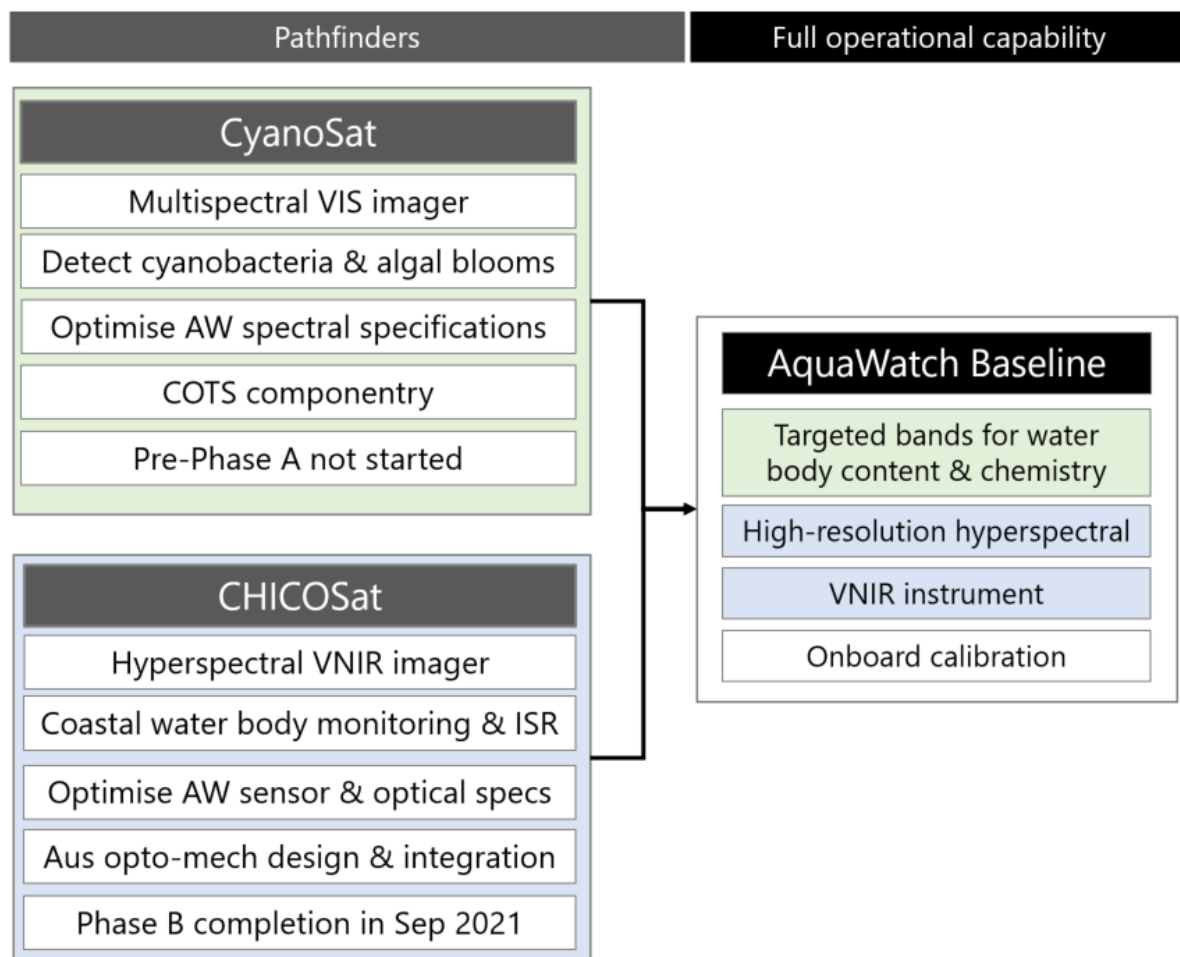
Pathfinders

Full operational capability

CyanoSat

Multispectral VIS imager

Detect cyanobacteria & algal blooms

Optimise AW spectral specifications

COTS componentry

Pre-Phase A not started

CHICOSat

Hyperspectral VNIR imager

Coastal water body monitoring & ISR

Optimise AW sensor & optical specs

Aus opto-mech design & integration

Phase B completion in Sep 2021

AquaWatch Baseline

Targeted bands for water body content & chemistry

High-resolution hyperspectral

VNIR instrument

Onboard calibration